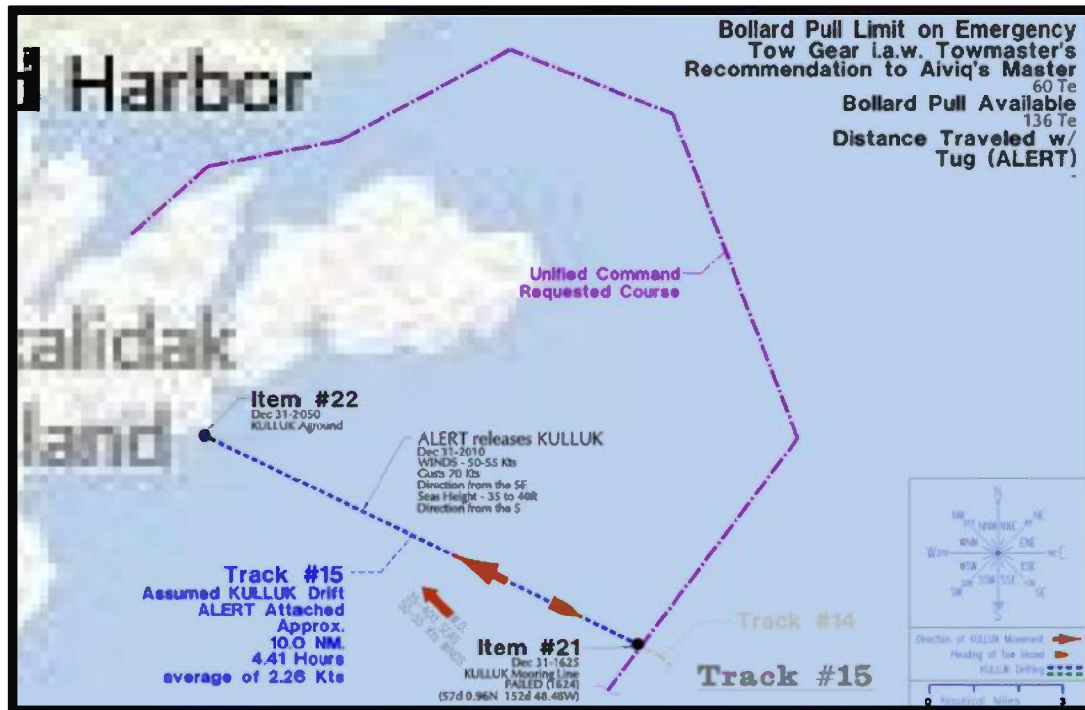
d Harbor

alidak

lland

Bollard Pull Limit on Emergency Tow Gear i.a.w. Towmaster's Recommendation to Aiviq's Master
60 Te
Bollard Pull Available
136 Te
Distance Traveled w/ Tug (ALERT)

Unified Command Requested Course

Item #22
Dec 31-2050
KULLUK Aground

ALERT releases KULLUK
Dec 31-2010
WINDS - 50-55 Kts
Gusts 70 Kts
Direction from the SE
Seas Height - 35 to 40ft
Direction from the S

Track #15
Assumed KULLUK Drift
ALERT Attached
Approx.
10.0 NM.
4.41 Hours
average of 2.26 Kts

SEAS 35-40 FT
WINDS 50-55 KTS

Item #21
Dec 31-1625
KULLUK Mooring Line FAILED (1624)
(57d 0.96N 152d 48.48W)

Track #14

Track #15

N
NNW NNE
NW NE
WNW ENE
W E
WSW ESE
SW SE
SSW SSE
S

Direction of KULLUK Movement
Heading of Tow Vessel
KULLUK Drifting

0 Nautical Miles 2